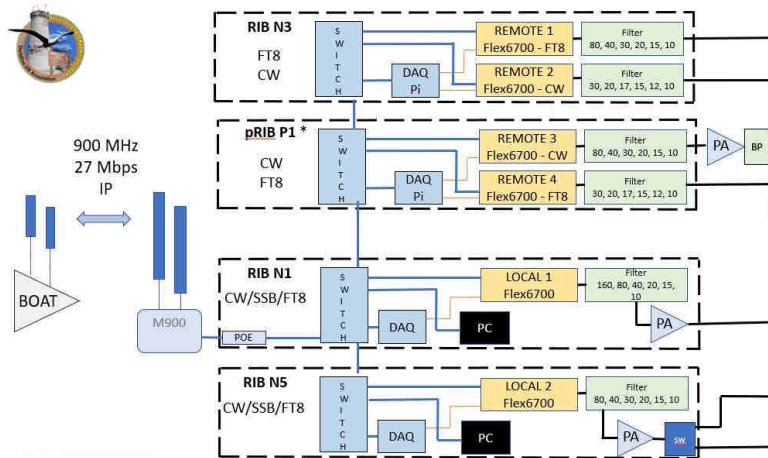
RIB N3
FT8
CW

SWITCH

DAQ
Pi

REMOTE 1
Flex6700 - FT8

REMOTE 2
Flex6700 - CW

Filter
80, 40, 30, 20, 15, 10

Filter
30, 20, 17, 15, 12, 10

900 MHz
27 Mbps
IP

pRIB P1 *
CW
FT8

SWITCH

DAQ
Pi

REMOTE 3
Flex6700 - CW

REMOTE 4
Flex6700 - FT8

Filter
80, 40, 30, 20, 15, 10

Filter
30, 20, 17, 15, 12, 10

PA

BP

BOAT

M900

POE

RIB N1
CW/SSB/FT8

SWITCH

DAQ

PC

LOCAL 1
Flex6700

Filter
160, 80, 40, 20, 15, 10

PA

RIB N5
CW/SSB/FT8

SWITCH

DAQ

PC

LOCAL 2
Flex6700

Filter
80, 40, 30, 20, 15, 10

PA

SW